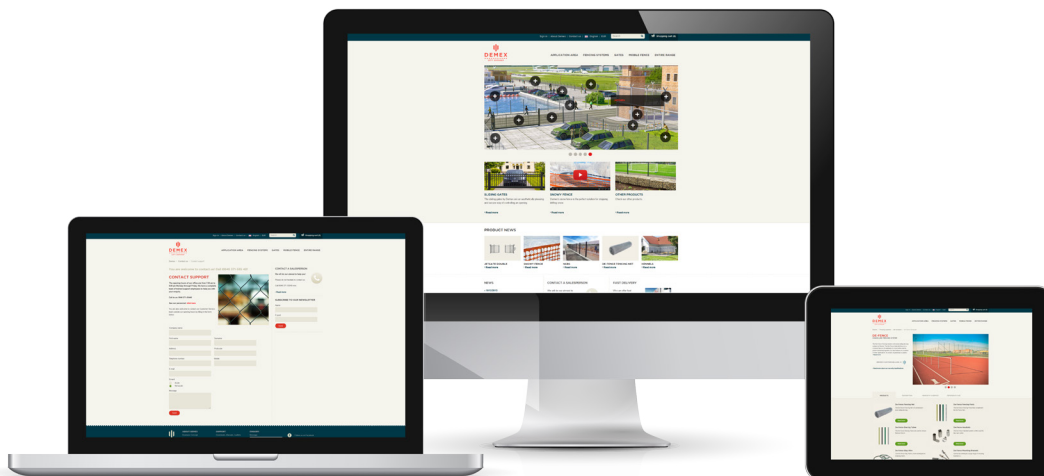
DEMEX

APPLICATION AREA FENCING SYSTEMS GATES MOBILE FENCE BUYERS GUIDE

SLIDING GATES

GROWY FENCE

OTHER PRODUCTS

PRODUCT NEWS

NEWS

CONTACT A SALESPERSON

FAST DELIVERY

DEMEX

CONTACT SUPPORT

CONTACT A SALESPERSON

SUBSCRIBE TO OUR NEWSLETTER